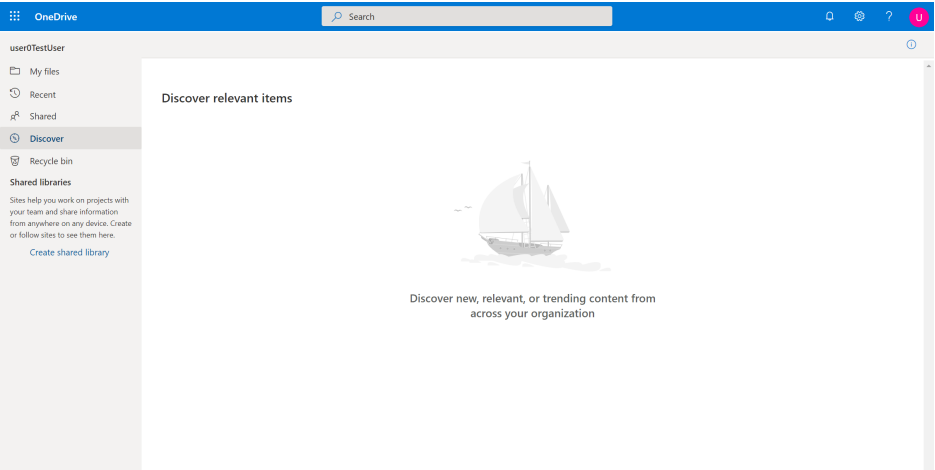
OneDrive

Search

?

U

user0TestUser

My files

Recent

Shared

Discover

Recycle bin

Shared libraries

Sites help you work on projects with your team and share information from anywhere on any device. Create or follow sites to see them here.

Create shared library

Discover relevant items

Discover new, relevant, or trending content from across your organization